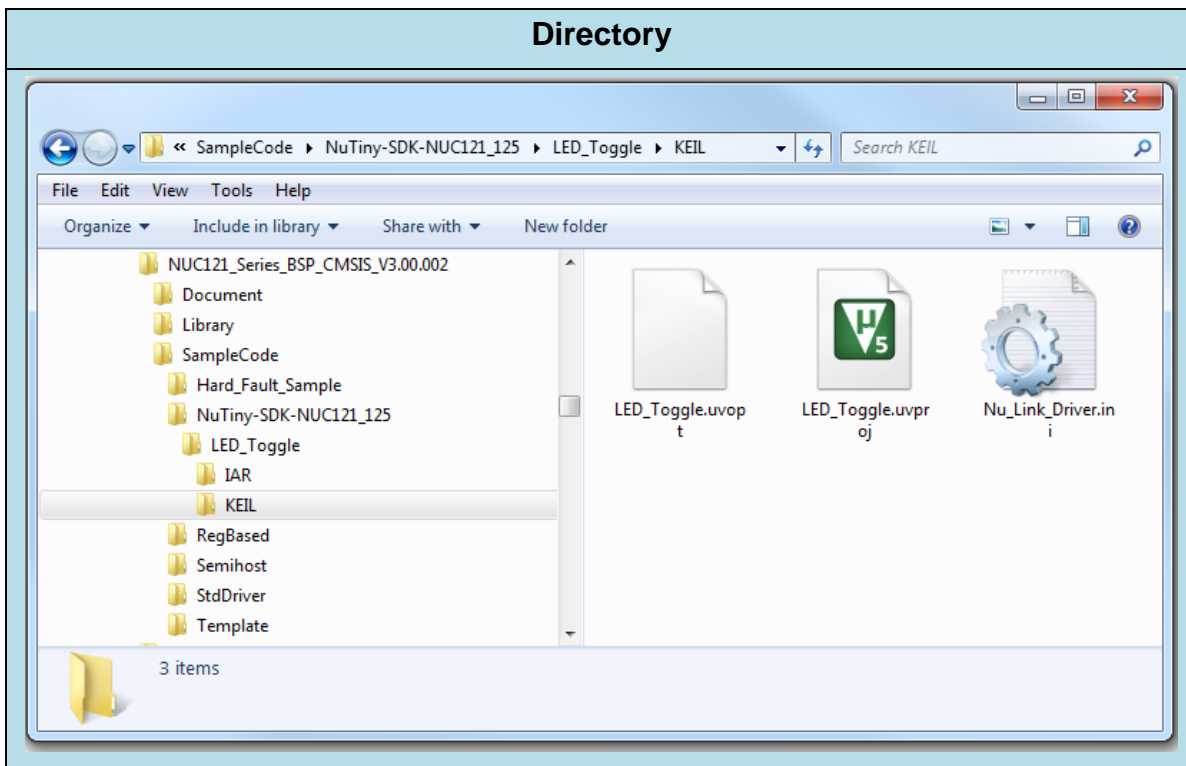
Directory

« SampleCode ▸ NuTiny-SDK-NUC121_125 ▸ LED_Toggle ▸ KEIL

Search KEIL

File Edit View Tools Help

Organize ▾ Include in library ▾ Share with ▾ New folder

NUC121_Series_BSP_CMSIS_V3.00.002
Document
Library
SampleCode
Hard_Fault_Sample
NuTiny-SDK-NUC121_125
LED_Toggle
IAR
KEIL
RegBased
Semihost
StdDriver
Template

LED_Toggle.uvopt

LED_Toggle.uvproj

Nu_Link_Driver.ini

3 items